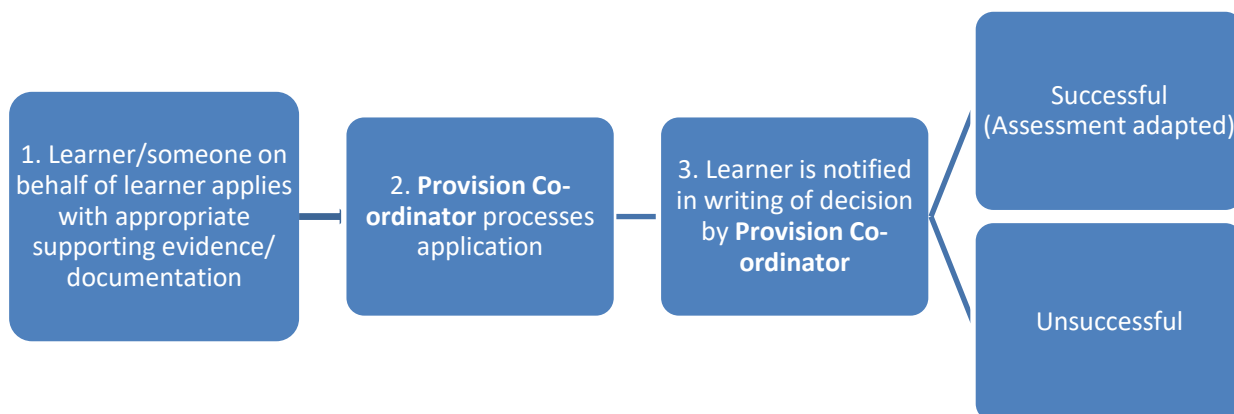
1. Learner/someone on behalf of learner applies with appropriate supporting evidence/ documentation

2. **Provision Co-ordinator** processes application

3. Learner is notified in writing of decision by **Provision Co-ordinator**

Successful (Assessment adapted)

Unsuccessful